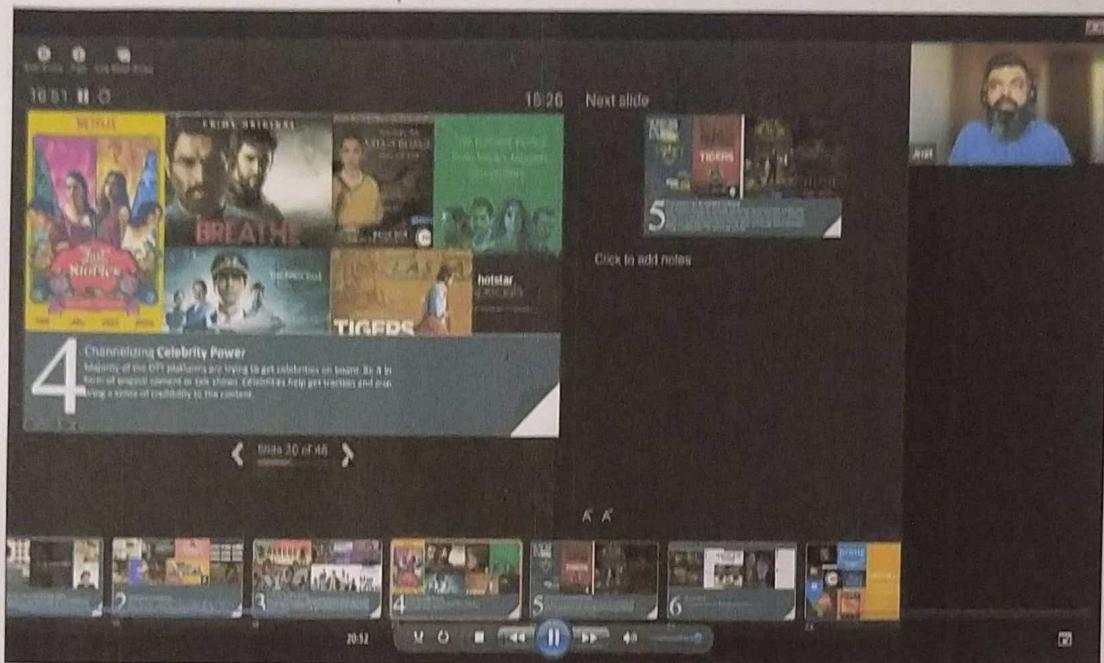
30:51

10:26

Next slide

NETFLIX

PRIME ORIGINAL

BREATHE

Lust Stories

TIGERS

hotstar

4

Channelizing Celebrity Power

Majority of the OTT platforms are trying to get celebrities on board. Be it in form of original content or talk shows. Celebrities help get traction and also bring a sense of credibility to the content.

TIGERS

5

Click to add notes

Slide 20 of 46

2

3

4

5

6

20:52